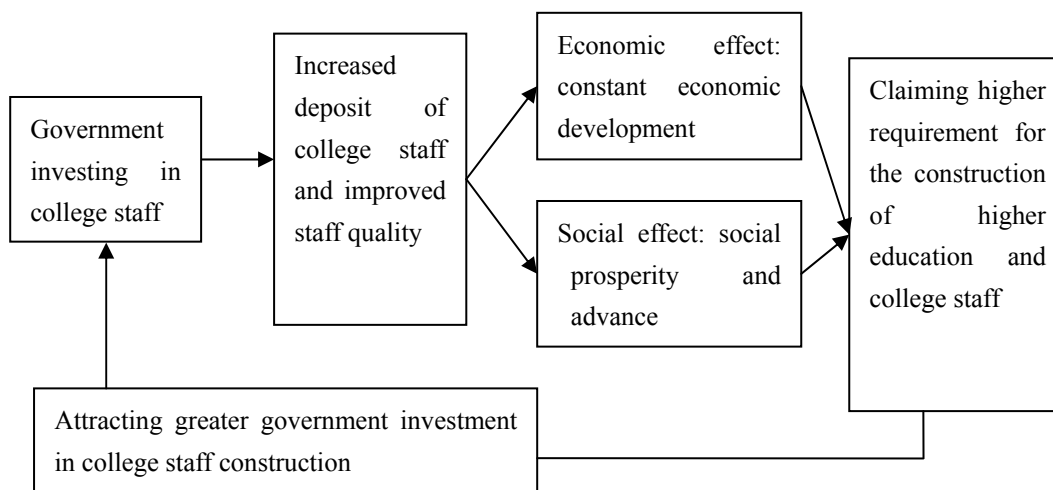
Government investing in college staff

Increased deposit of college staff and improved staff quality

Economic effect: constant economic development

Social effect: social prosperity and advance

Claiming higher requirement for the construction of higher education and college staff

Attracting greater government investment in college staff construction